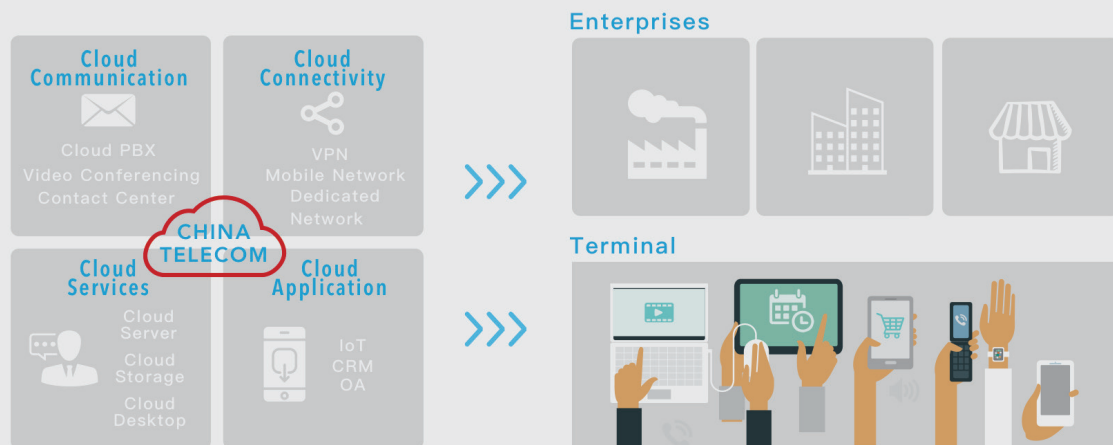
Cloud Communication

Cloud PBX
Video Conferencing
Contact Center

Cloud Connectivity

VPN
Mobile Network
Dedicated Network

CHINA TELECOM

Cloud Services

Cloud Server
Cloud Storage
Cloud Desktop

Cloud Application

IoT
CRM
OA

Enterprises

Terminal